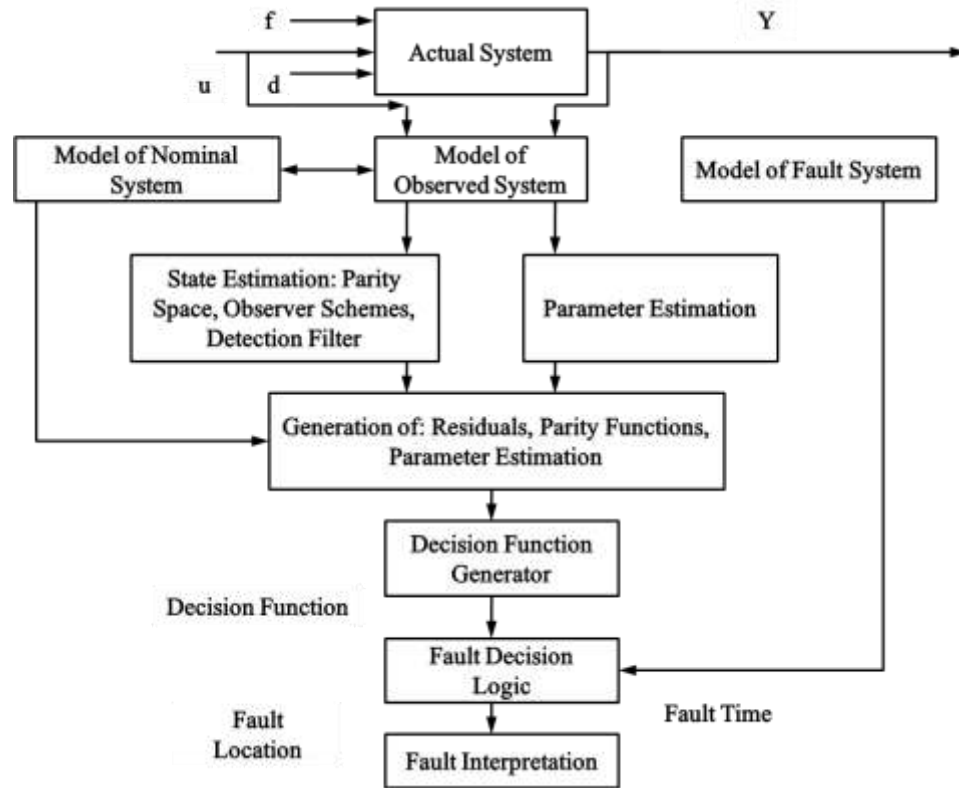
f

Actual System

Y

u

d

Model of Nominal System

Model of Observed System

Model of Fault System

State Estimation: Parity Space, Observer Schemes, Detection Filter

Parameter Estimation

Generation of: Residuals, Parity Functions, Parameter Estimation

Decision Function Generator

Decision Function

Fault Decision Logic

Fault Location

Fault Time

Fault Interpretation